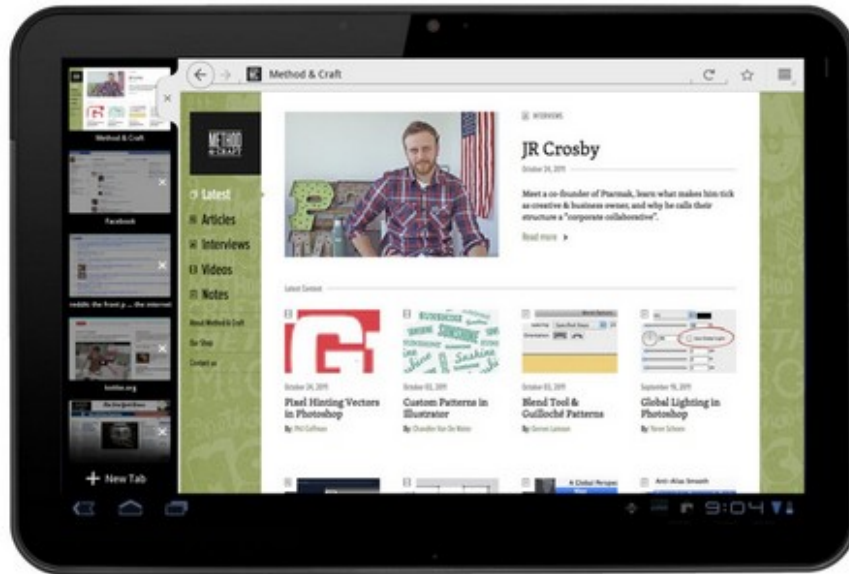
Method & Craft

Facebook

reddit: the front p... the internet

boldtv.org

New Tab

Method & Craft

METHOD & CRAFT

Latest

Articles

Interviews

Videos

Notes

About Method & Craft

Our Shop

Contact us

INTERVIEWS

JR Crosby

October 24, 2011

Meet a co-founder of Pearmak, learn what makes him tick as creative & business owner, and why he calls their structure a "corporate collaborative".

Read more

Latest Content

October 24, 2011

Pixel Hinting Vectors in Photoshop

By Phil Coffman

October 03, 2011

Custom Patterns in Illustrator

By Chandler Van De Water

October 03, 2011

Blend Tool & Guilloché Patterns

By Gerren Lamson

September 19, 2011

Global Lighting in Photoshop

By Teren Schuon

Anti-Alias Smooth

9:04